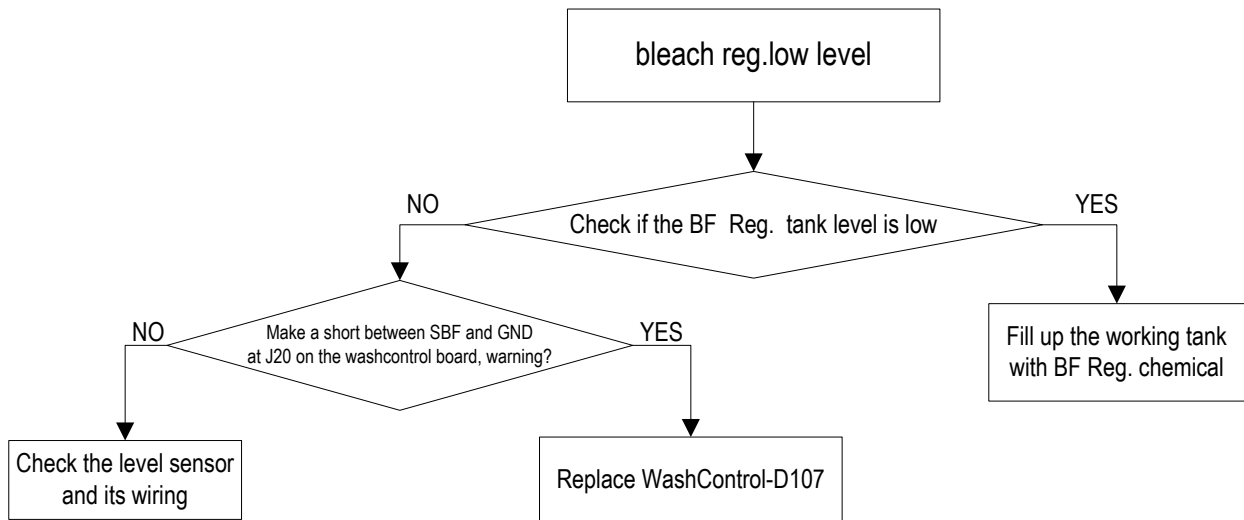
bleach reg.low level

NO

Check if the BF Reg. tank level is low

YES

NO

Make a short between SBF and GND at J20 on the washcontrol board, warning?

YES

Fill up the working tank with BF Reg. chemical

Check the level sensor and its wiring

Replace WashControl-D107